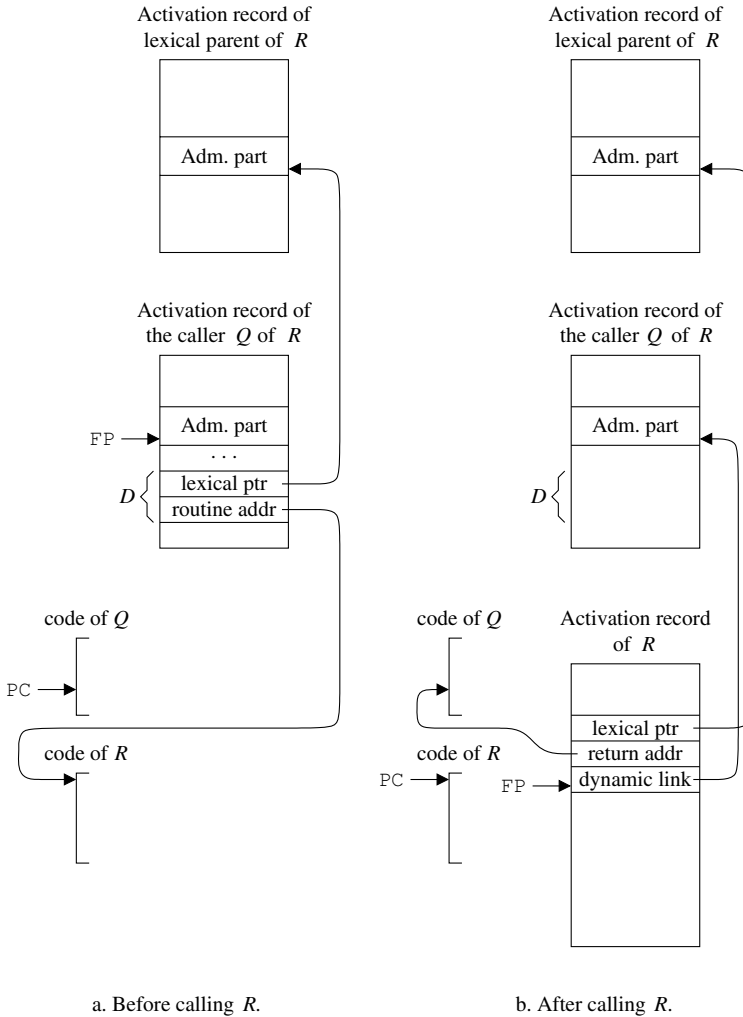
Activation record of lexical parent of $R$

Adm. part

Activation record of the caller $Q$ of $R$

Adm. part

FP

. . .

lexical ptr

$D$

routine addr

code of $Q$

PC

code of $R$

a. Before calling $R$.

Activation record of lexical parent of $R$

Adm. part

Activation record of the caller $Q$ of $R$

Adm. part

$D$

code of $Q$

Activation record of $R$

lexical ptr

return addr

code of $R$

PC

FP

dynamic link

b. After calling $R$.